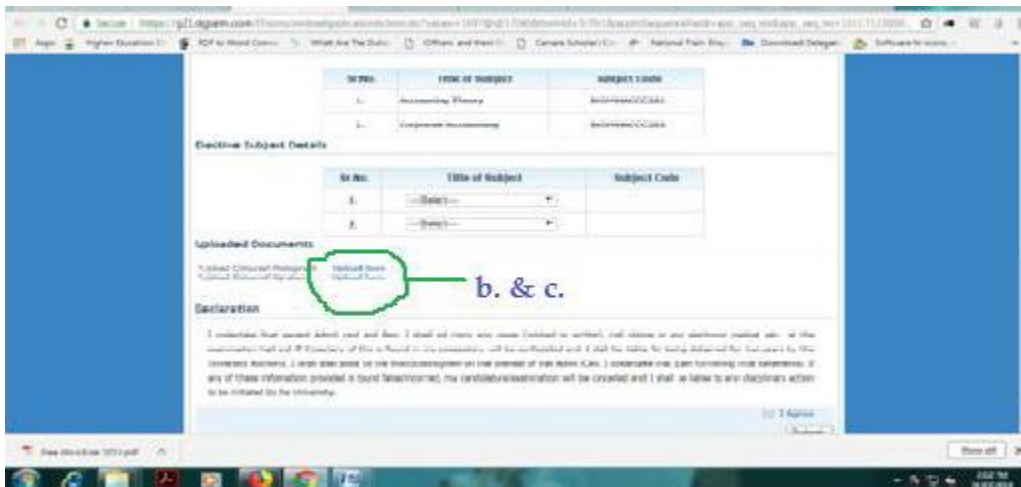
Secure | https://g21.digiaim.com/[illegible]

Apps Higher Education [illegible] PDF to Word Conv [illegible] What Are The Dutie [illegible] Officers and their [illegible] Canara Scholar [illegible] National Train Enq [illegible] Download Telegram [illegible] Software to scan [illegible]

| Sr.No. | Title of Subject | Subject Code |
|---|---|---|
| 1. | Accounting Theory | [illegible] |
| 1. | Corporate Accounting | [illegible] |

Elective Subject Details

| Sr.No. | Title of Subject | Subject Code |
|---|---|---|
| 1. | --Select-- | |
| 2. | --Select-- | |

Uploaded Documents

*Upload Coloured Photograph
*Upload Coloured Signature

Upload Here
Upload Here

b. & c.

Declaration

I undertake that except admit card and Pen, I shall not carry any paper (printed or written), cell phone or any electronic gadget, etc., at the examination hall and if found any of this is found in my possession, will be confiscated and I shall be liable for being debarred for two years by the University Authority. I shall also abide by the rules/instructions on the overleaf of the Admit Card. I undertake that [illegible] if any of these information provided is found false/incorrect, my candidature/examination will be cancelled and I shall be liable to any disciplinary action to be initiated by the University.

I Agree

Submit

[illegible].pdf

Show all